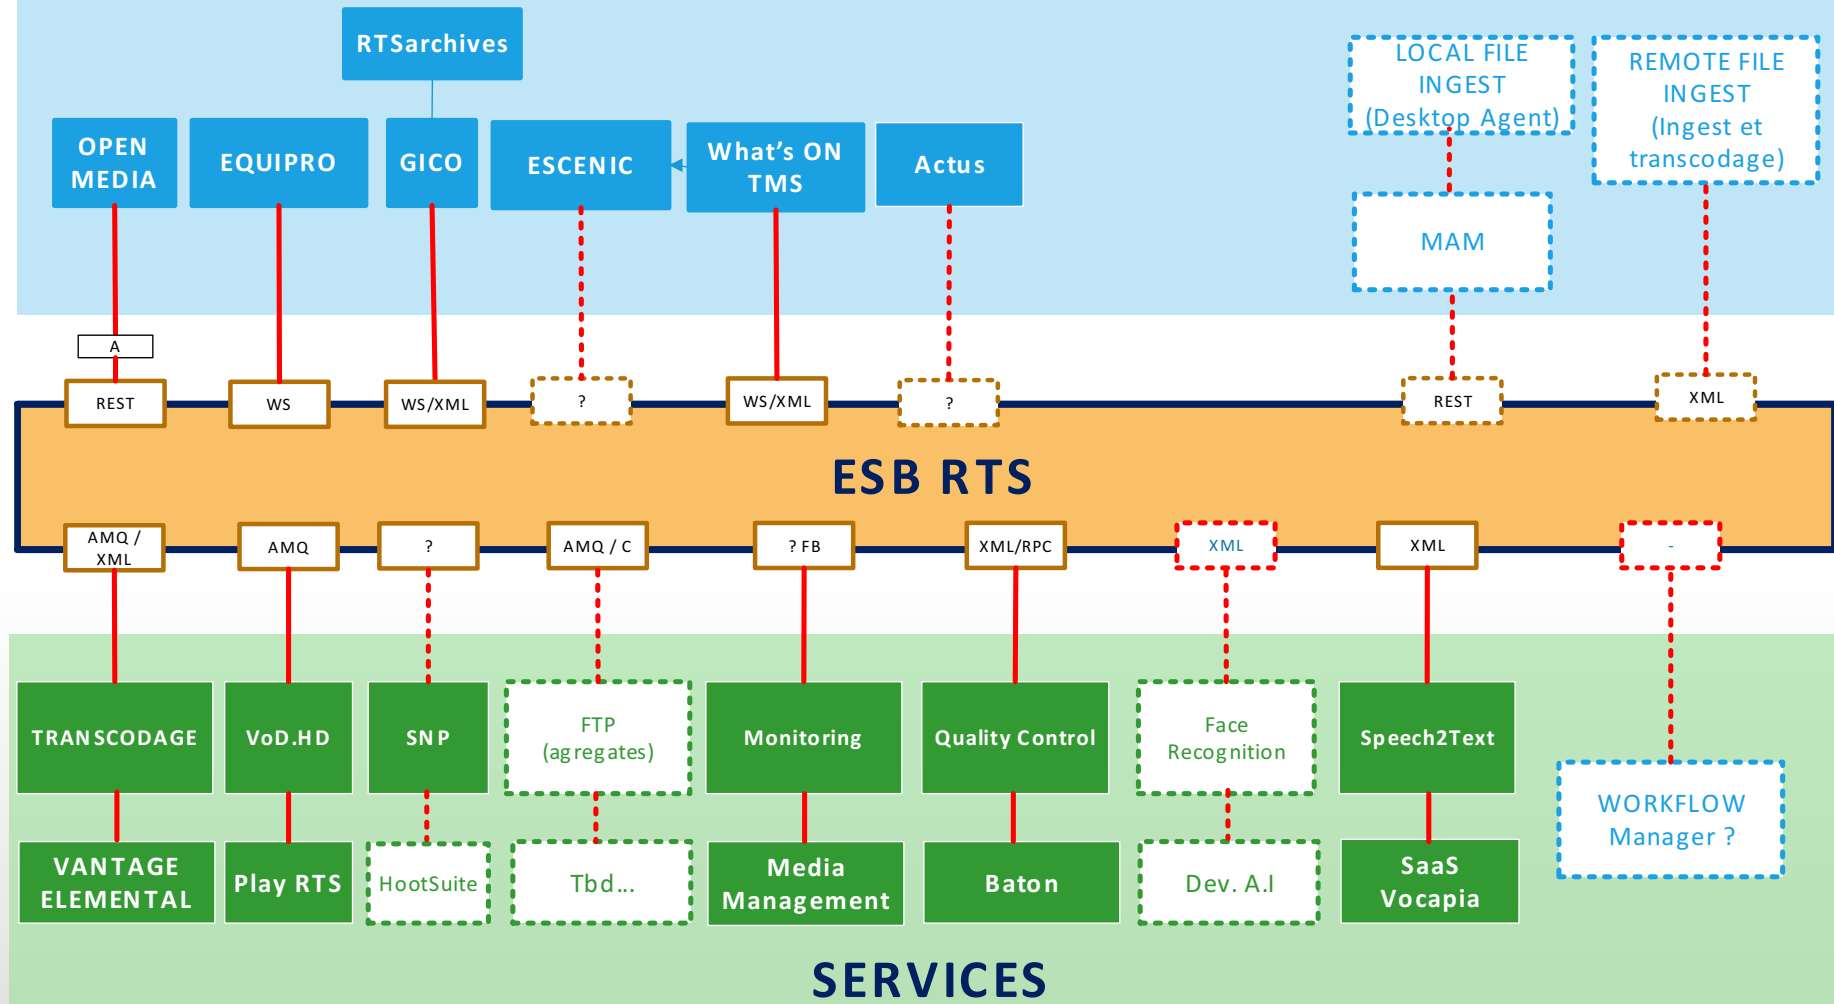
RTSarchives

OPEN MEDIA

EQUIPRO

GICO

ESCENIC

What's ON TMS

Actus

LOCAL FILE INGEST (Desktop Agent)

REMOTE FILE INGEST (Ingest et transcodage)

MAM

A

REST

WS

WS/XML

?

WS/XML

?

REST

XML

ESB RTS

AMQ / XML

AMQ

?

AMQ / C

? FB

XML/RPC

XML

XML

-

TRANSCODAGE

VoD.HD

SNP

FTP (agregates)

Monitoring

Quality Control

Face Recognition

Speech2Text

WORKFLOW Manager ?

VANTAGE ELEMENTAL

Play RTS

HootSuite

Tbd...

Media Management

Baton

Dev. A.I

SaaS Vocapia

SERVICES